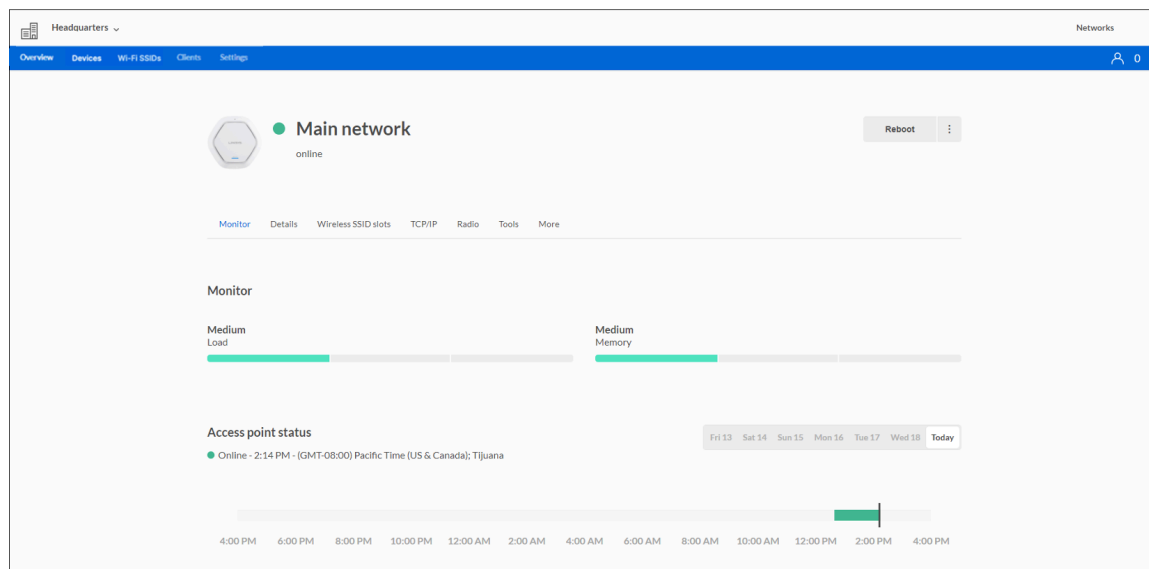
Headquarters ⌄

Networks

Overview Devices Wi-Fi SSIDs Clients Settings

0

Main network
online

Reboot

Monitor Details Wireless SSID slots TCP/IP Radio Tools More

Monitor

Medium
Load

Medium
Memory

Access point status

Online - 2:14 PM - (GMT-08:00) Pacific Time (US & Canada); Tijuana

Fri 13 Sat 14 Sun 15 Mon 16 Tue 17 Wed 18 Today

4:00 PM 6:00 PM 8:00 PM 10:00 PM 12:00 AM 2:00 AM 4:00 AM 6:00 AM 8:00 AM 10:00 AM 12:00 PM 2:00 PM 4:00 PM